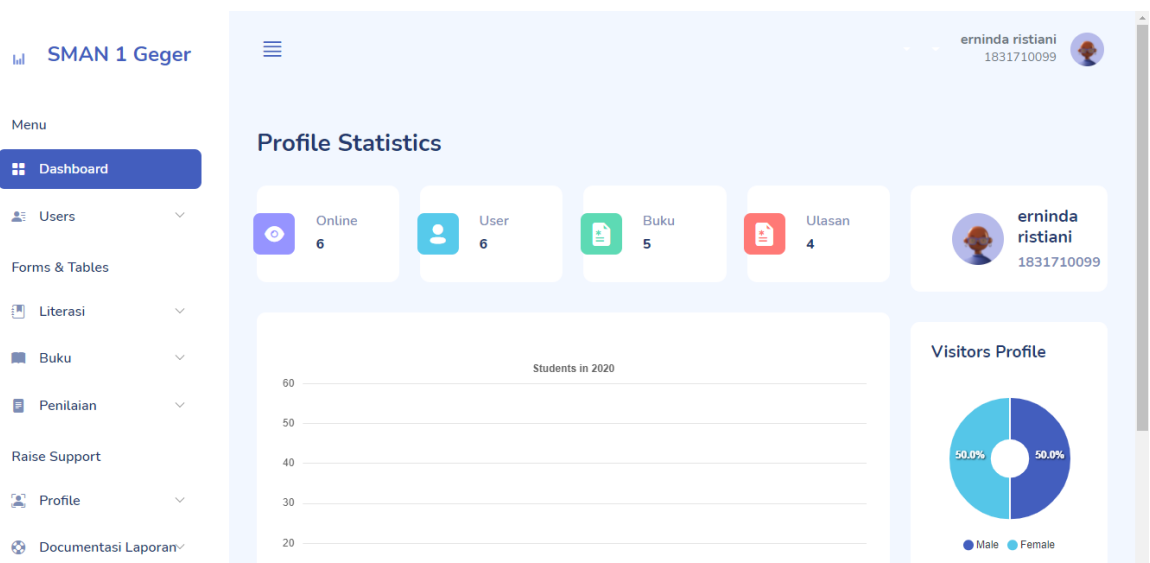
SMAN 1 Geger

Menu

Dashboard

Users

Forms & Tables

Literasi

Buku

Penilaian

Raise Support

Profile

Documentasi Laporan

erninda ristiani
1831710099

Profile Statistics

Online
6

User
6

Buku
5

Ulasan
4

erninda ristiani
1831710099

Students in 2020

60
50
40
30
20

Visitors Profile

50.0%
50.0%

Male Female